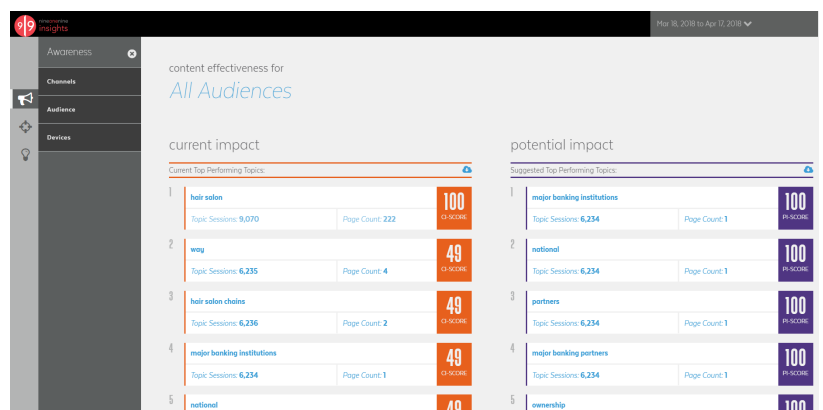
9|9 nineonenine insights

Mar 18, 2018 to Apr 17, 2018

Awareness

Channels

Audience

Devices

content effectiveness for

All Audiences

current impact

Current Top Performing Topics:

1 hair salon
Topic Sessions: 9,070 Page Count: 222
100 CI-SCORE

2 way
Topic Sessions: 6,235 Page Count: 4
49 CI-SCORE

3 hair salon chains
Topic Sessions: 6,236 Page Count: 2
49 CI-SCORE

4 major banking institutions
Topic Sessions: 6,234 Page Count: 1
49 CI-SCORE

5 national
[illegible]

potential impact

Suggested Top Performing Topics:

1 major banking institutions
Topic Sessions: 6,234 Page Count: 1
100 PI-SCORE

2 national
Topic Sessions: 6,234 Page Count: 1
100 PI-SCORE

3 partners
Topic Sessions: 6,234 Page Count: 1
100 PI-SCORE

4 major banking partners
Topic Sessions: 6,234 Page Count: 1
100 PI-SCORE

5 ownership
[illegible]